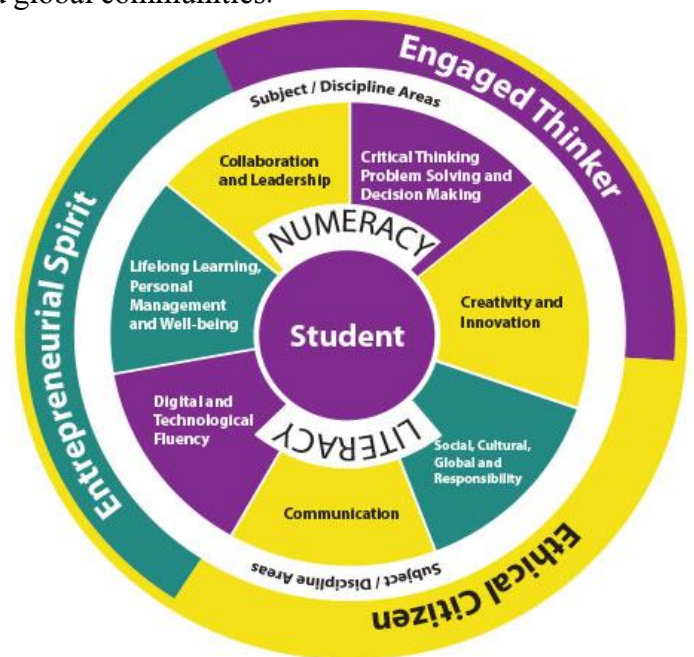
global communities.

Engaged Thinker

Subject / Discipline Areas

Collaboration and Leadership

Critical Thinking Problem Solving and Decision Making

NUMERACY

Lifelong Learning, Personal Management and Well-being

Student

Creativity and Innovation

Digital and Technological Fluency

LITERACY

Social, Cultural, Global and Responsibility

Communication

Subject / Discipline Areas

Entrepreneurial Spirit

Ethical Citizen